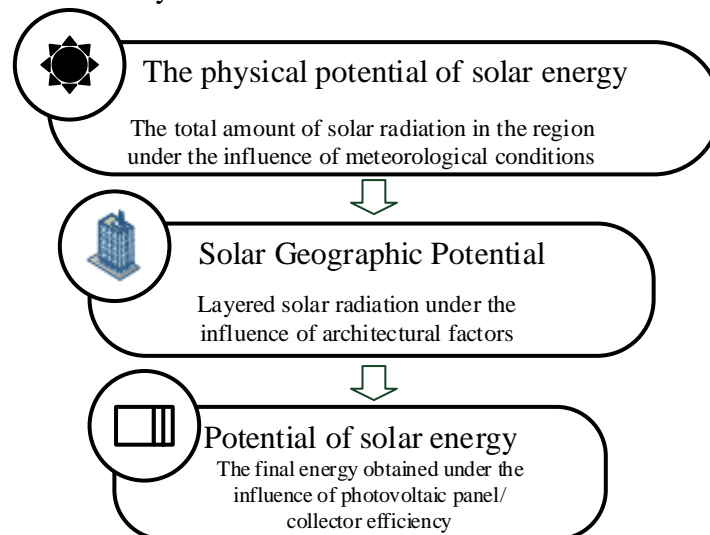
The physical potential of solar energy

The total amount of solar radiation in the region under the influence of meteorological conditions

Solar Geographic Potential

Layered solar radiation under the influence of architectural factors

Potential of solar energy

The final energy obtained under the influence of photovoltaic panel/ collector efficiency